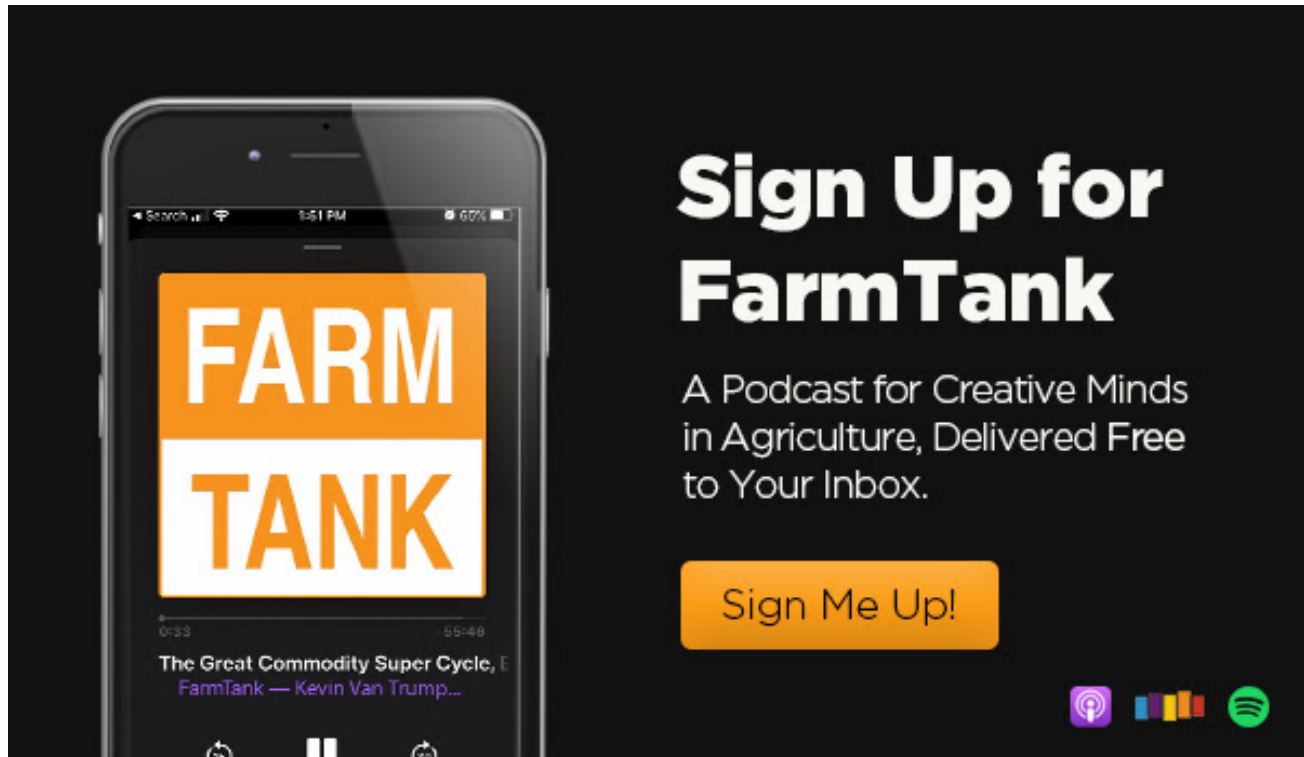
◂ Search 1:51 PM 60%

FARM
TANK

0:33 -55:49

The Great Commodity Super Cycle, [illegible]
FarmTank — Kevin Van Trump...

Sign Up for FarmTank

A Podcast for Creative Minds in Agriculture, Delivered Free to Your Inbox.

Sign Me Up!